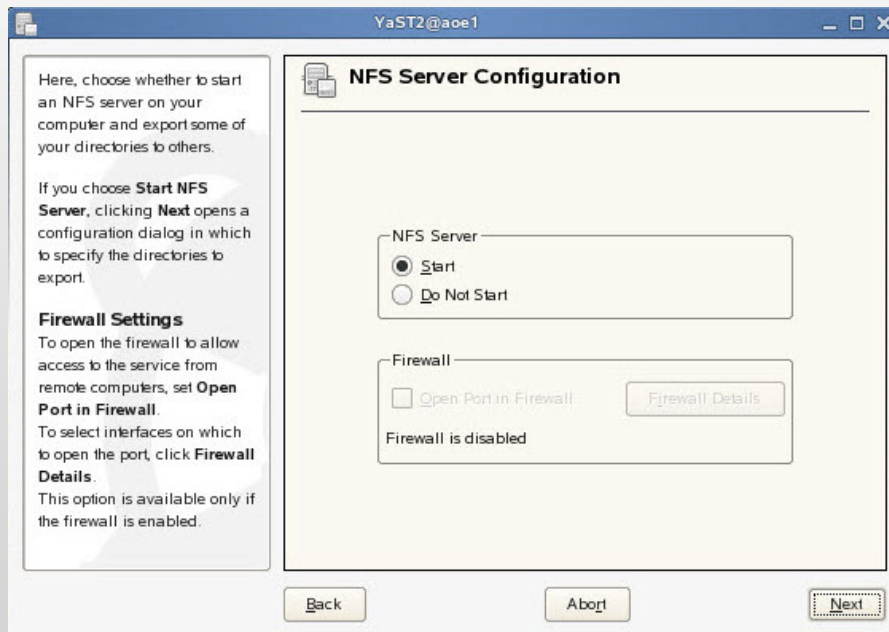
YaST2@aoe1

Here, choose whether to start an NFS server on your computer and export some of your directories to others.

If you choose **Start NFS Server**, clicking **Next** opens a configuration dialog in which to specify the directories to export.

**Firewall Settings**
To open the firewall to allow access to the service from remote computers, set **Open Port in Firewall**.
To select interfaces on which to open the port, click **Firewall Details**.
This option is available only if the firewall is enabled.

NFS Server Configuration

NFS Server
Start
Do Not Start

Firewall
Open Port in Firewall
Firewall Details
Firewall is disabled

Back
Abort
Next